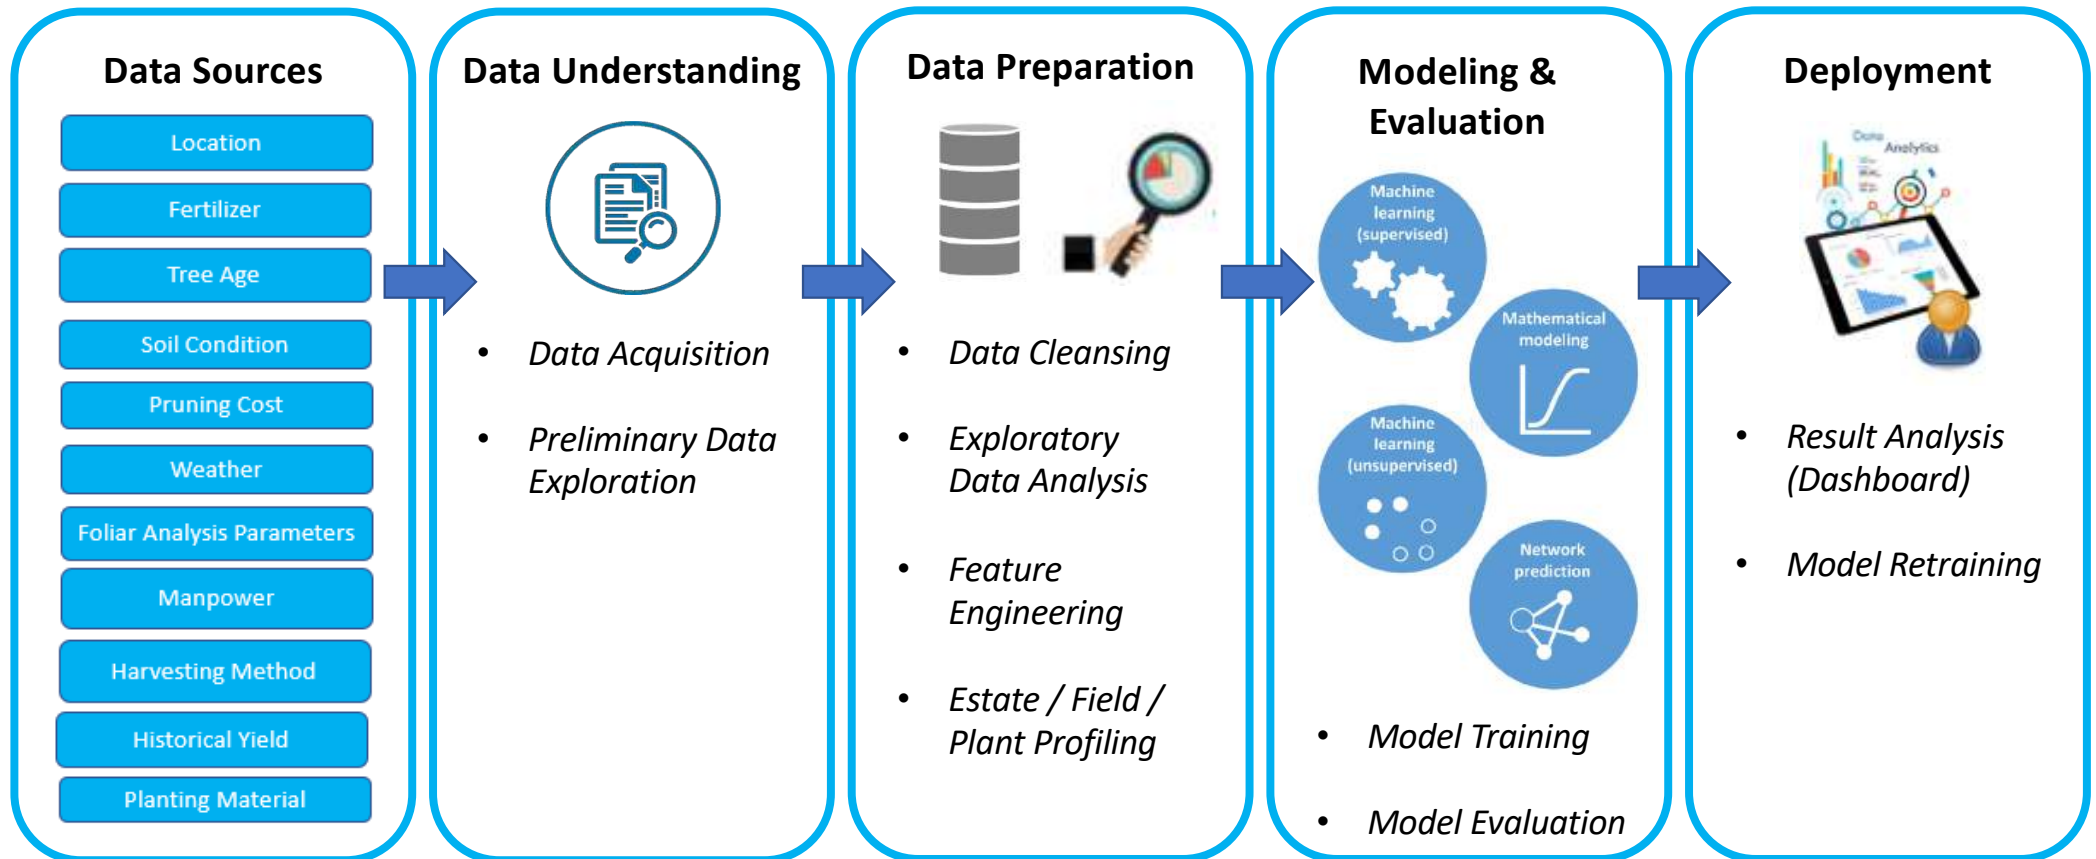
Data Sources

Location

Fertilizer

Tree Age

Soil Condition

Pruning Cost

Weather

Foliar Analysis Parameters

Manpower

Harvesting Method

Historical Yield

Planting Material

Data Understanding

• Data Acquisition

• Preliminary Data Exploration

Data Preparation

• Data Cleansing

• Exploratory Data Analysis

• Feature Engineering

• Estate / Field / Plant Profiling

Modeling & Evaluation

Machine learning (supervised)

Mathematical modeling

Machine learning (unsupervised)

Network prediction

• Model Training

• Model Evaluation

Deployment

Data Analytics

• Result Analysis (Dashboard)

• Model Retraining